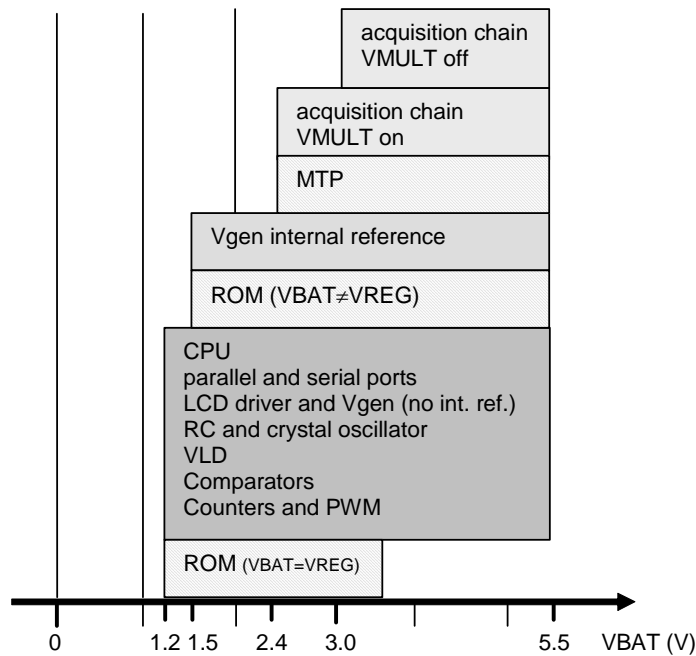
acquisition chain
VMULT off

acquisition chain
VMULT on

MTP

Vgen internal reference

ROM (VBAT≠VREG)

CPU
parallel and serial ports
LCD driver and Vgen (no int. ref.)
RC and crystal oscillator
VLD
Comparators
Counters and PWM

ROM (VBAT=VREG)

0 1.2 1.5 2.4 3.0 5.5 VBAT (V)